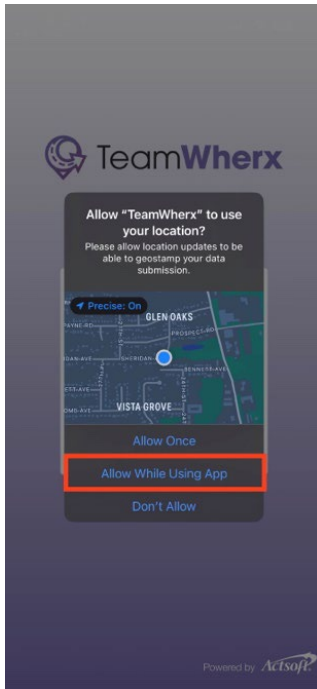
TeamWherx

Allow "TeamWherx" to use your location?

Please allow location updates to be able to geostamp your data submission.

Precise: On

GLEN OAKS

PAYNE-RD

PROSPECT-RD

DAN-AVE

SHERIDAN

BENNESS-AVE

ETT-AVE

VISTA GROVE

DOMS-AVE

Allow Once

Allow While Using App

Don't Allow

Powered by Actsoft